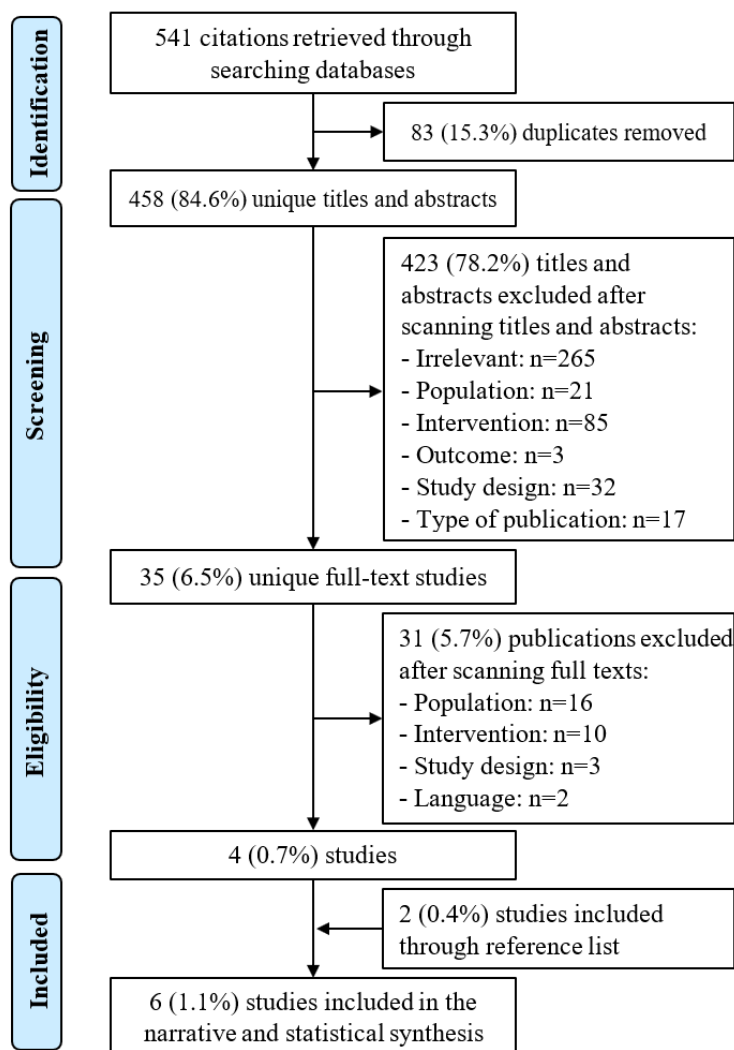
Identification

541 citations retrieved through searching databases

83 (15.3%) duplicates removed

458 (84.6%) unique titles and abstracts

Screening

423 (78.2%) titles and abstracts excluded after scanning titles and abstracts:
- Irrelevant: n=265
- Population: n=21
- Intervention: n=85
- Outcome: n=3
- Study design: n=32
- Type of publication: n=17

35 (6.5%) unique full-text studies

Eligibility

31 (5.7%) publications excluded after scanning full texts:
- Population: n=16
- Intervention: n=10
- Study design: n=3
- Language: n=2

4 (0.7%) studies

Included

2 (0.4%) studies included through reference list

6 (1.1%) studies included in the narrative and statistical synthesis